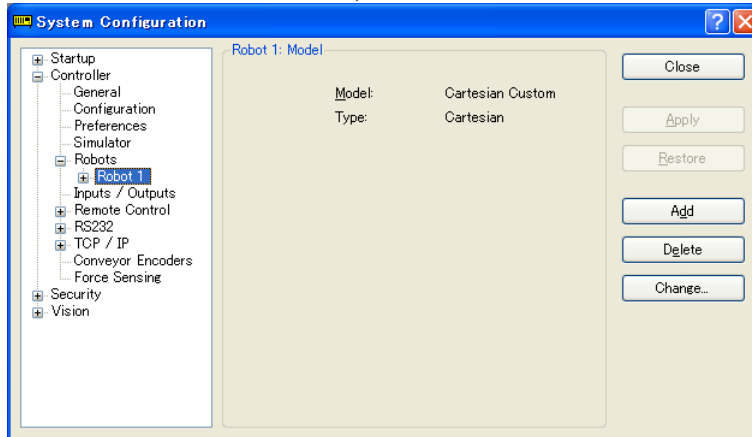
System Configuration

Startup
Controller
General
Configuration
Preferences
Simulator
Robots
Robot 1
Inputs / Outputs
Remote Control
RS232
TCP / IP
Conveyor Encoders
Force Sensing
Security
Vision

Robot 1: Model

| Model: | Cartesian Custom |
|---|---|
| Type: | Cartesian |

Close
Apply
Restore
Add
Delete
Change...